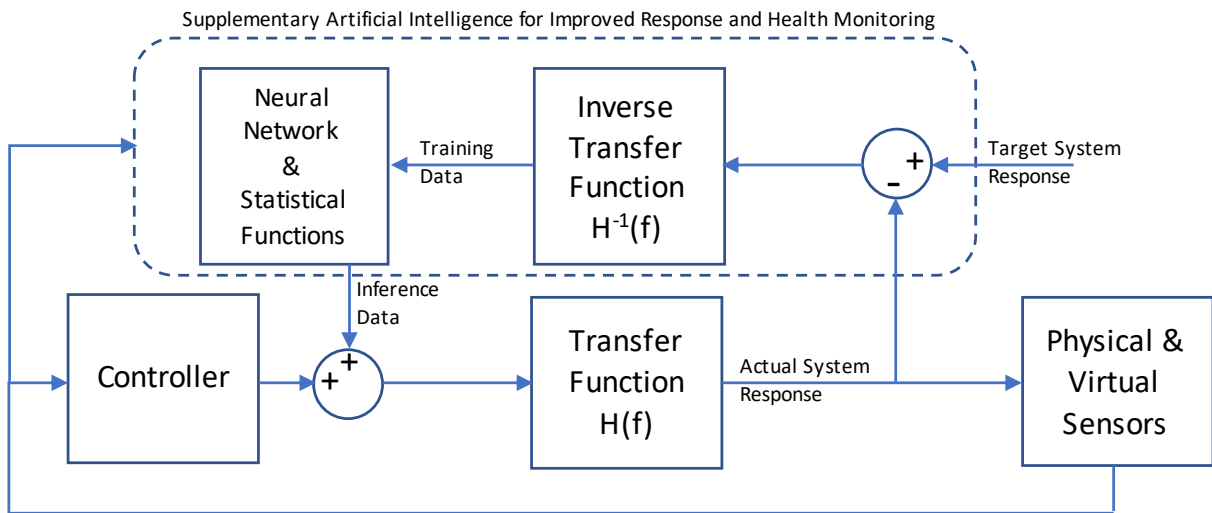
Supplementary Artificial Intelligence for Improved Response and Health Monitoring

Neural Network & Statistical Functions

Training Data

Inverse Transfer Function $H^{-1}(f)$

+

-

Target System Response

Inference Data

Controller

+

+

Transfer Function H(f)

Actual System Response

Physical & Virtual Sensors